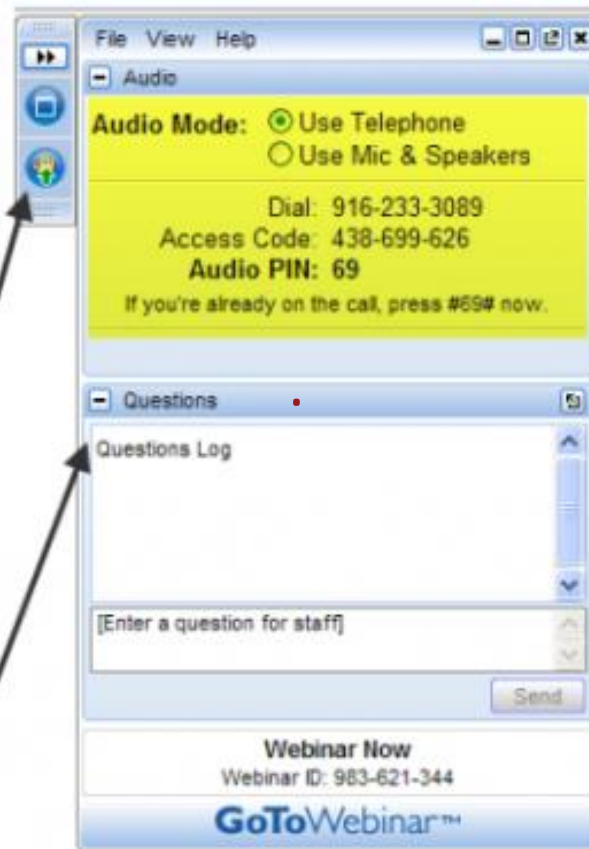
File View Help

Audio

Audio Mode: Use Telephone
Use Mic & Speakers

Dial: 916-233-3089
Access Code: 438-699-626
Audio PIN: 69
If you're already on the call, press #69# now.

Questions

Questions Log

[Enter a question for staff]

Send

Webinar Now
Webinar ID: 983-621-344

GoToWebinar™